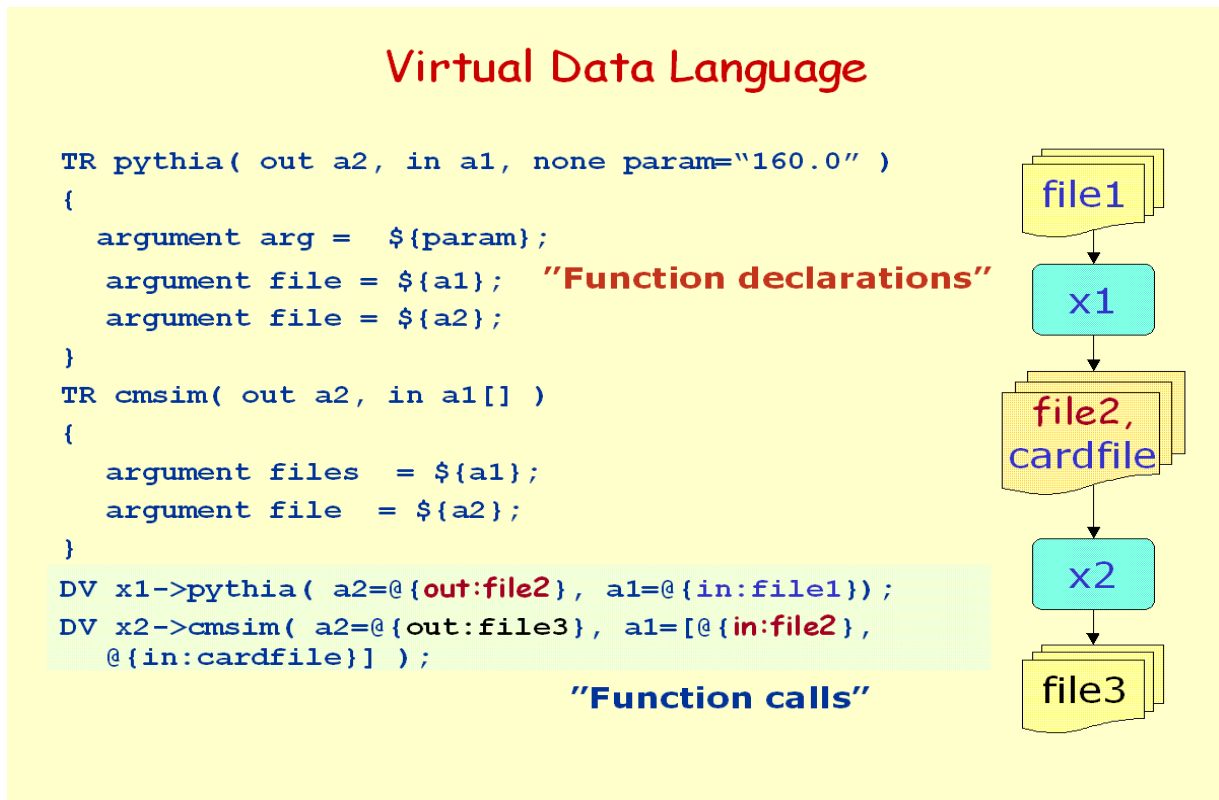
Virtual Data Language

TR pythia( out a2, in a1, none param="160.0" )
{
argument arg = ${param};
argument file = ${a1};
argument file = ${a2};
}

"Function declarations"

TR cmsim( out a2, in a1[] )
{
argument files = ${a1};
argument file = ${a2};
}

DV x1->pythia( a2=@{out:file2}, a1=@{in:file1});
DV x2->cmsim( a2=@{out:file3}, a1=[@{in:file2}, @{in:cardfile}] );

"Function calls"

file1

x1

file2, cardfile

x2

file3